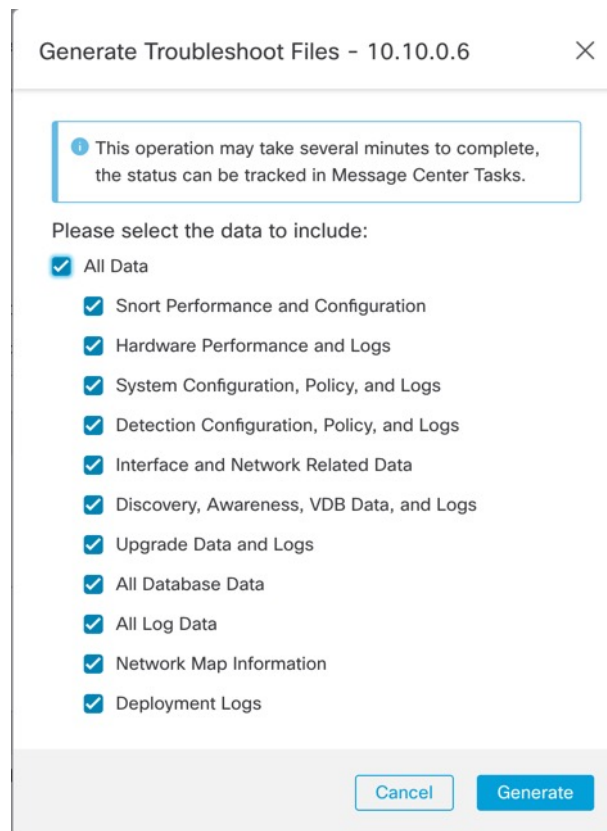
Generate Troubleshoot Files - 10.10.0.6

×

This operation may take several minutes to complete, the status can be tracked in Message Center Tasks.

Please select the data to include:

All Data

Snort Performance and Configuration

Hardware Performance and Logs

System Configuration, Policy, and Logs

Detection Configuration, Policy, and Logs

Interface and Network Related Data

Discovery, Awareness, VDB Data, and Logs

Upgrade Data and Logs

All Database Data

All Log Data

Network Map Information

Deployment Logs

Cancel

Generate